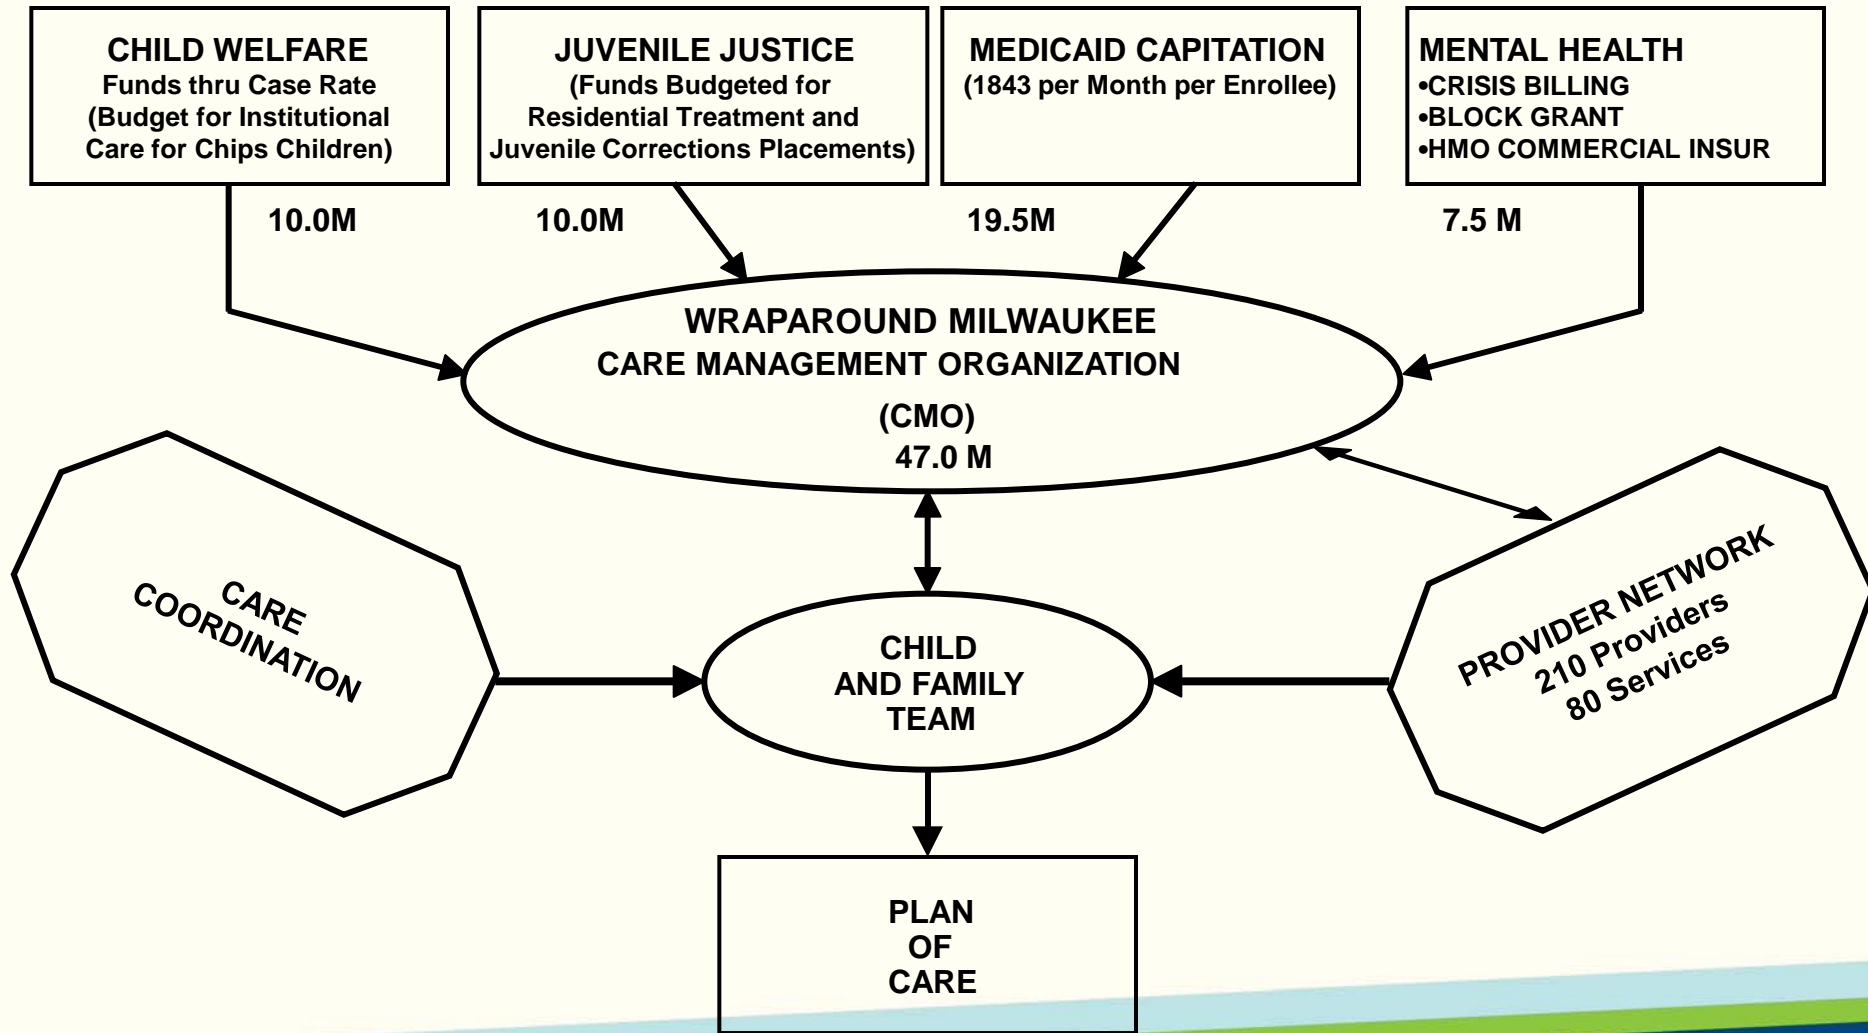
CHILD WELFARE
Funds thru Case Rate
(Budget for Institutional Care for Chips Children)

JUVENILE JUSTICE
(Funds Budgeted for Residential Treatment and Juvenile Corrections Placements)

MEDICAID CAPITATION
(1843 per Month per Enrollee)

MENTAL HEALTH
•CRISIS BILLING
•BLOCK GRANT
•HMO COMMERCIAL INSUR

10.0M

10.0M

19.5M

7.5 M

WRAPAROUND MILWAUKEE
CARE MANAGEMENT ORGANIZATION
(CMO)
47.0 M

CARE COORDINATION

CHILD AND FAMILY TEAM

PROVIDER NETWORK
210 Providers
80 Services

PLAN OF CARE